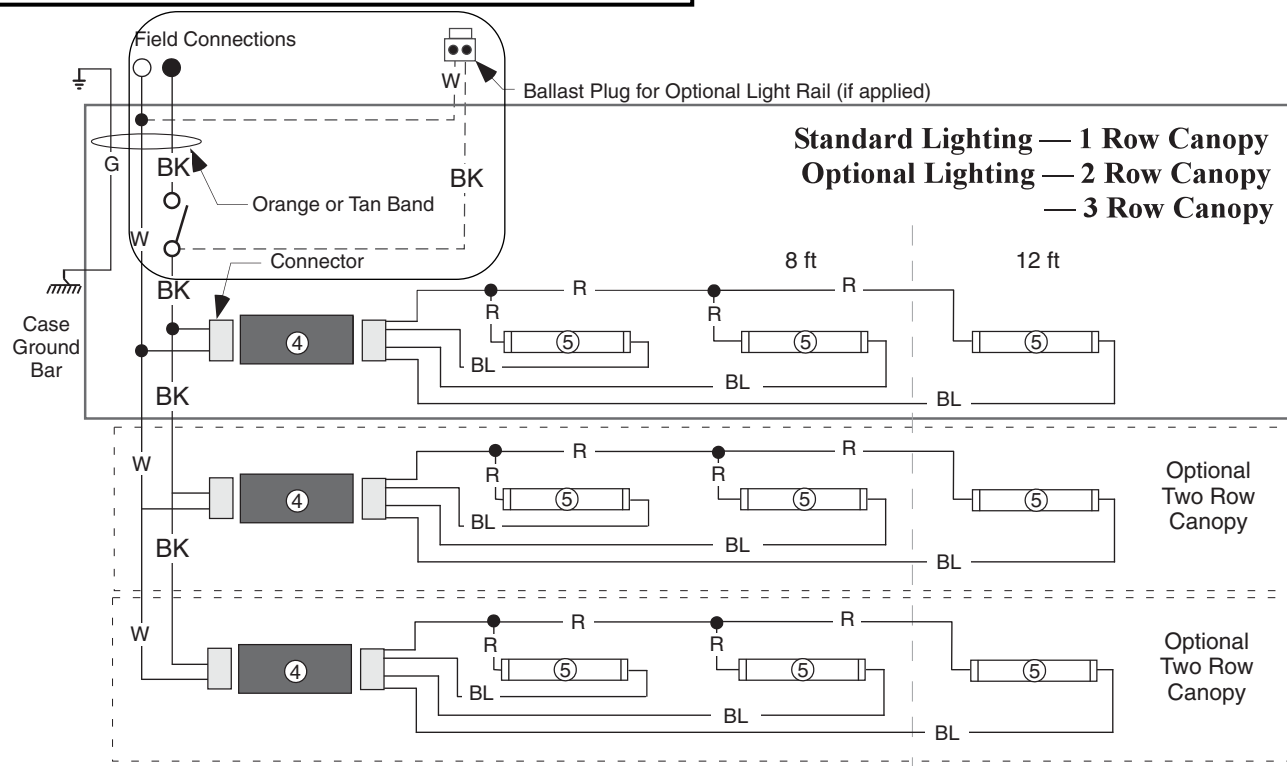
Field Connections

W

Ballast Plug for Optional Light Rail (if applied)

Standard Lighting — 1 Row Canopy
Optional Lighting — 2 Row Canopy
— 3 Row Canopy

G

BK

Orange or Tan Band

BK

W

Connector

8 ft

12 ft

BK

Case Ground Bar

R

R

R

R

④

⑤

⑤

⑤

BL

BL

BK

BL

W

R

R

R

R

④

⑤

⑤

⑤

Optional Two Row Canopy

BL

BK

BL

BL

W

R

R

R

R

④

⑤

⑤

⑤

Optional Two Row Canopy

BL

BL

BL